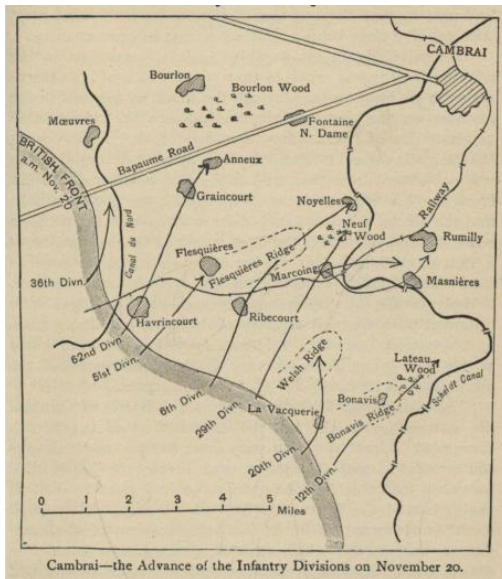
CAMBRAI

Bourlon

Bourlon Wood

Mœuvres

Fontaine N. Dame

BRITISH FRONT a.m. Nov. 20

Bapaume Road

Anneux

Graincourt

Noyelles

Canal du Nord

Neuf Wood

Railway

Rumilly

Flesquières

Flesquières Ridge

Marcoing

36th Divn.

Masnières

Havrincourt

Ribecourt

62nd Divn.

51st Divn.

Welsh Ridge

Lateau Wood

6th Divn.

29th Divn.

La Vacquerie

Bonavis

Bonavis Ridge

Scheldt Canal

20th Divn.

12th Divn.

0 1 2 3 4 5 Miles

Cambrai—the Advance of the Infantry Divisions on November 20.